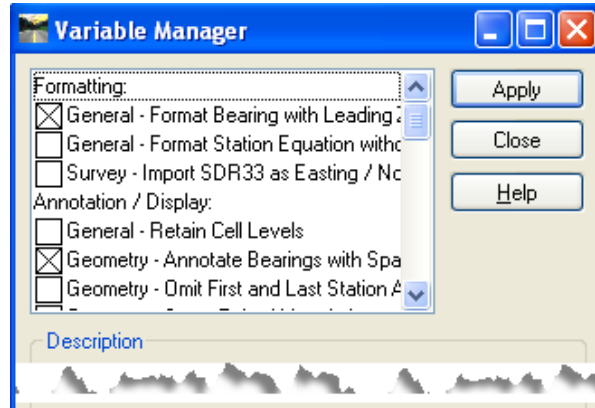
Variable Manager

Formatting:
General - Format Bearing with Leading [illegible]
General - Format Station Equation witho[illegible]
Survey - Import SDR33 as Easting / No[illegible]
Annotation / Display:
General - Retain Cell Levels
Geometry - Annotate Bearings with Spa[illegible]
Geometry - Omit First and Last Station A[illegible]

Apply
Close
Help

Description